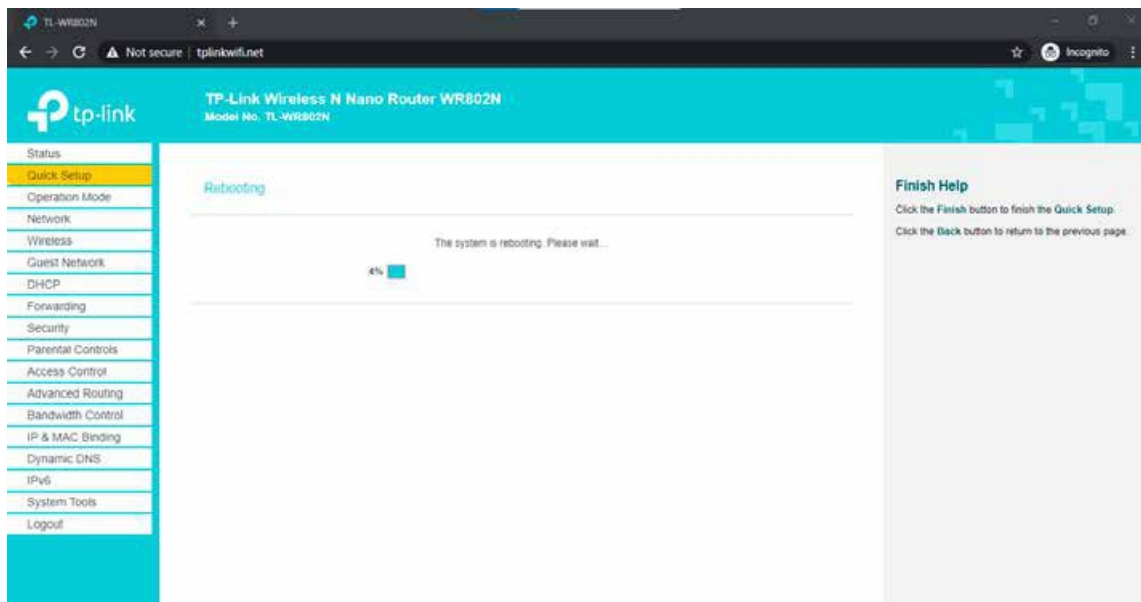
TL-WR802N

Not secure | tplinkwifi.net

Incognito

tp-link

TP-Link Wireless N Nano Router WR802N
Model No. TL-WR802N

Status
Quick Setup
Operation Mode
Network
Wireless
Guest Network
DHCP
Forwarding
Security
Parental Controls
Access Control
Advanced Routing
Bandwidth Control
IP & MAC Binding
Dynamic DNS
IPv6
System Tools
Logout

Rebooting

The system is rebooting. Please wait...

4%

Finish Help

Click the Finish button to finish the Quick Setup.

Click the Back button to return to the previous page.